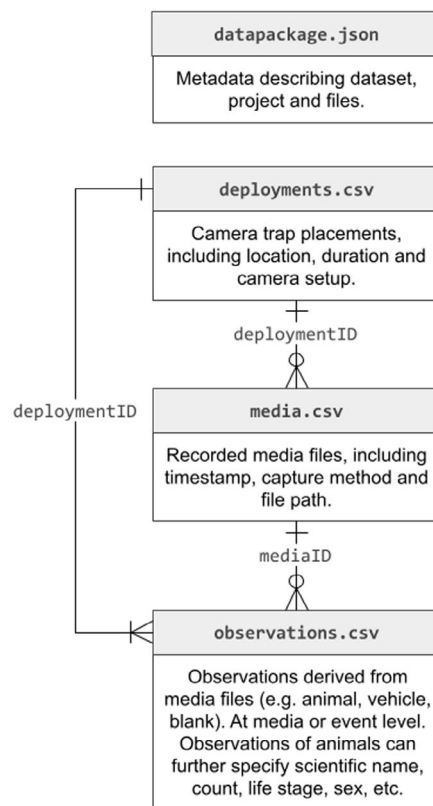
datapackage.json

Metadata describing dataset, project and files.

deployments.csv

Camera trap placements, including location, duration and camera setup.

deploymentID

deploymentID

media.csv

Recorded media files, including timestamp, capture method and file path.

mediaID

observations.csv

Observations derived from media files (e.g. animal, vehicle, blank). At media or event level. Observations of animals can further specify scientific name, count, life stage, sex, etc.